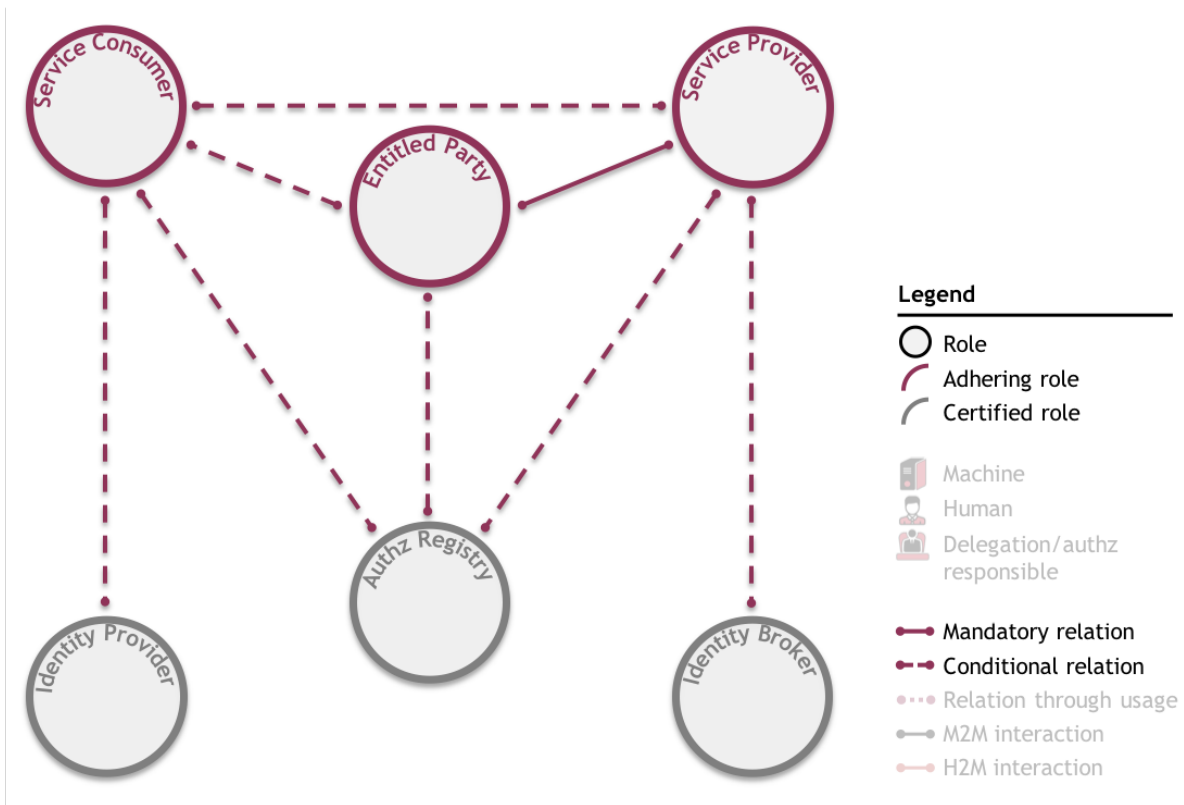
Service Consumer

Service Provider

Entitled Party

Authz Registry

Identity Provider

Identity Broker

Legend

Role

Adhering role

Certified role

Machine

Human

Delegation/authz responsible

Mandatory relation

Conditional relation

Relation through usage

M2M interaction

H2M interaction